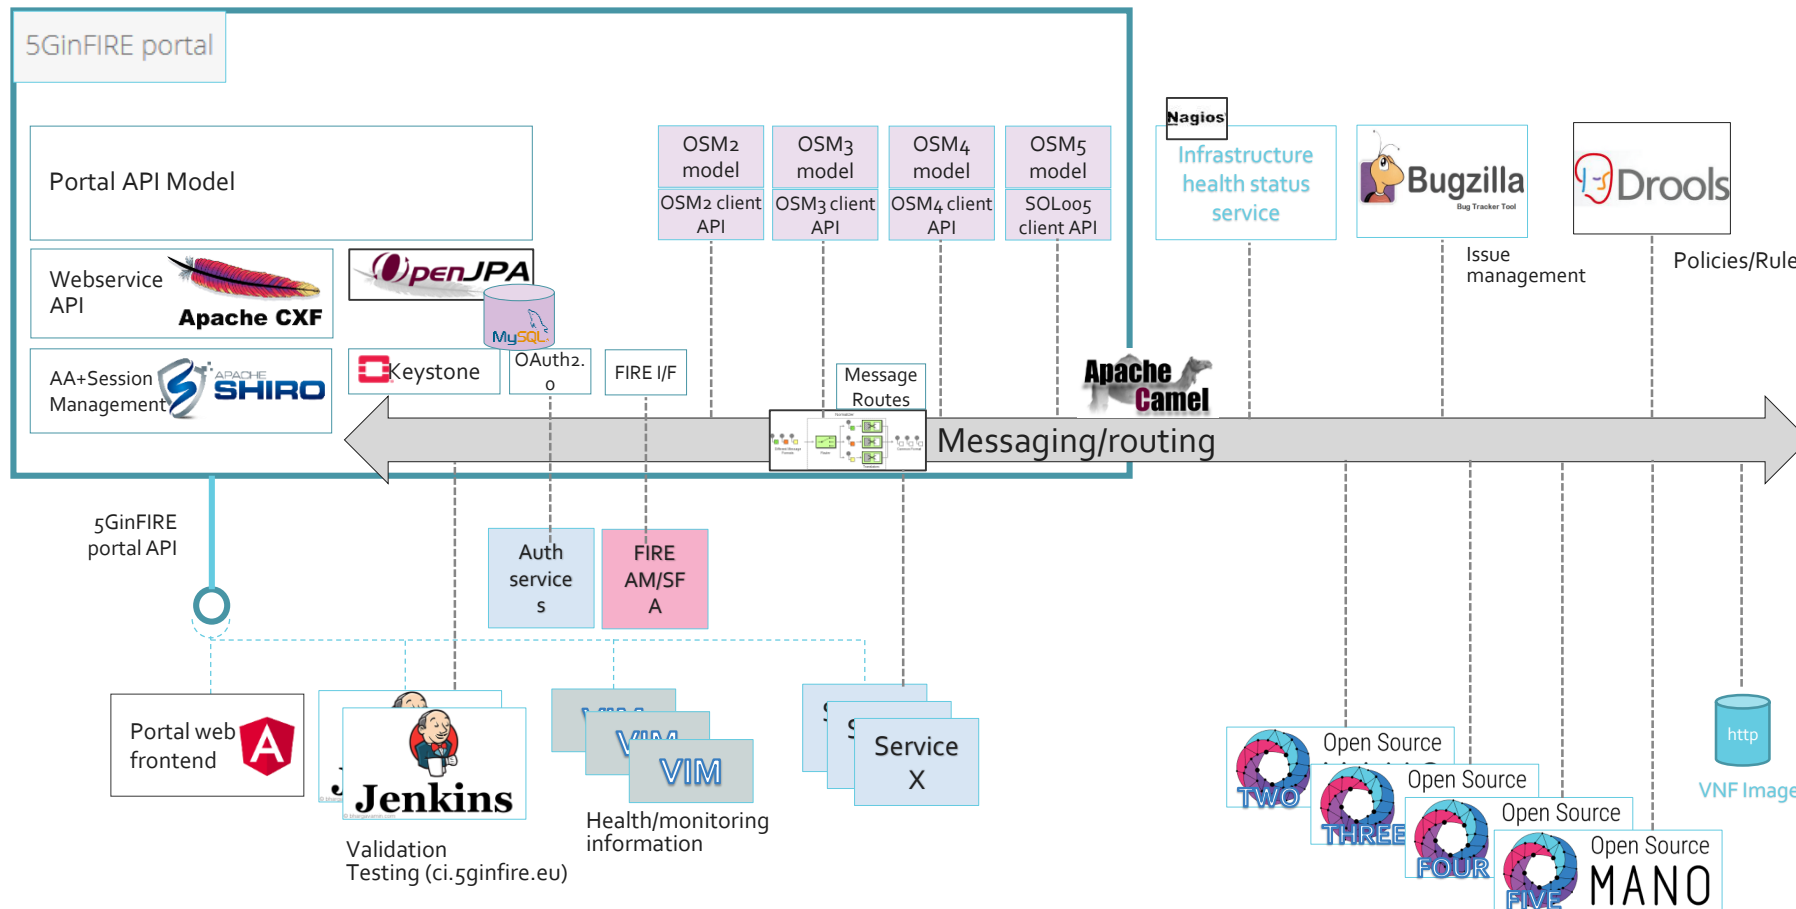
5GinFIRE portal

Portal API Model

Webservice API

Apache CXF

OpenJPA

MySQL

AA+Session Management

APACHE SHIRO

Keystone

OAuth2.0

FIRE I/F

Message Routes

OSM2 model

OSM2 client API

OSM3 model

OSM3 client API

OSM4 model

OSM4 client API

OSM5 model

SOL005 client API

Nagios

Infrastructure health status service

Bugzilla

Bug Tracker Tool

Issue management

Drools

Policies/Rule

Apache Camel

Messaging/routing

5GinFIRE portal API

Auth services

FIRE AM/SFA

Portal web frontend

Jenkins

Validation Testing (ci.5ginfire.eu)

VIM

Health/monitoring information

Service X

http

VNF Image

TWO

Open Source

THREE

Open Source

FOUR

Open Source

FIVE

Open Source

MANO